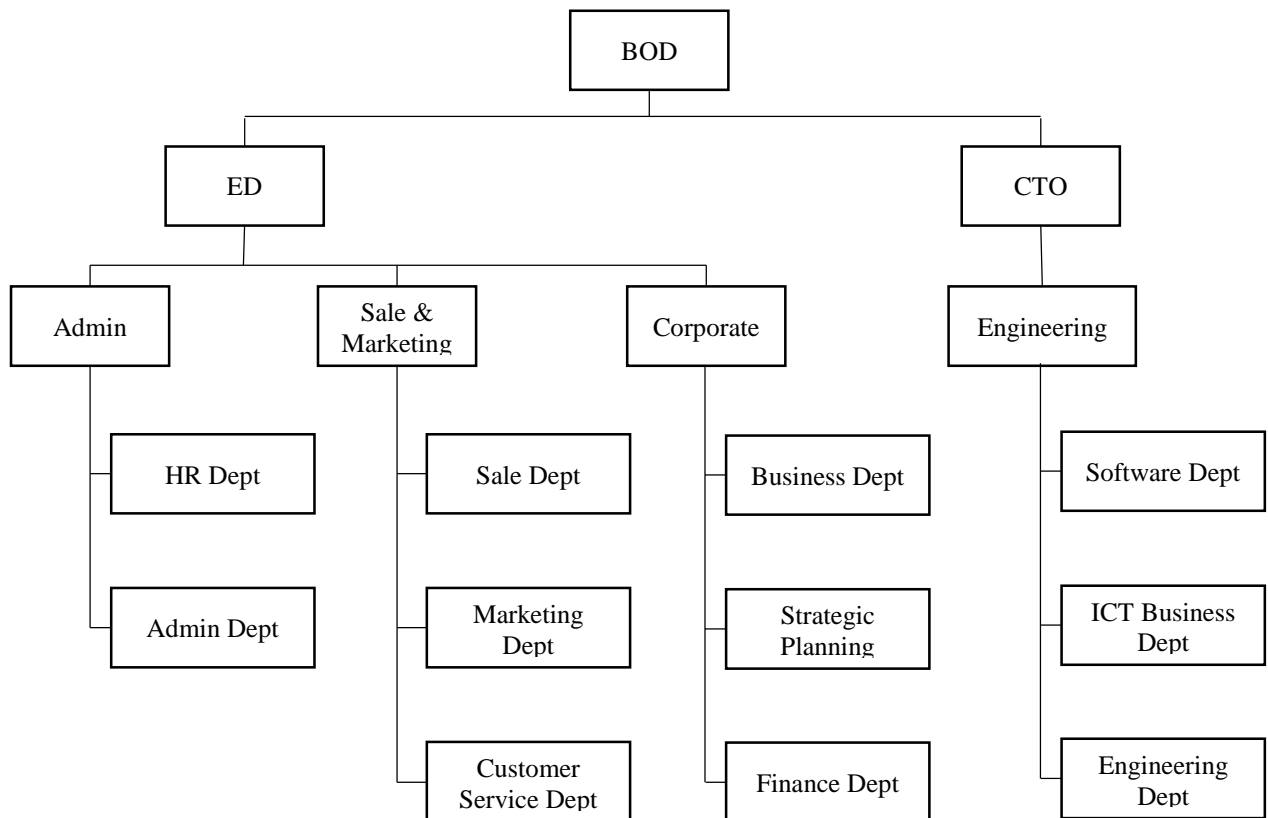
BOD

ED

CTO

Admin

Sale & Marketing

Corporate

Engineering

HR Dept

Admin Dept

Sale Dept

Marketing Dept

Customer Service Dept

Business Dept

Strategic Planning

Finance Dept

Software Dept

ICT Business Dept

Engineering Dept